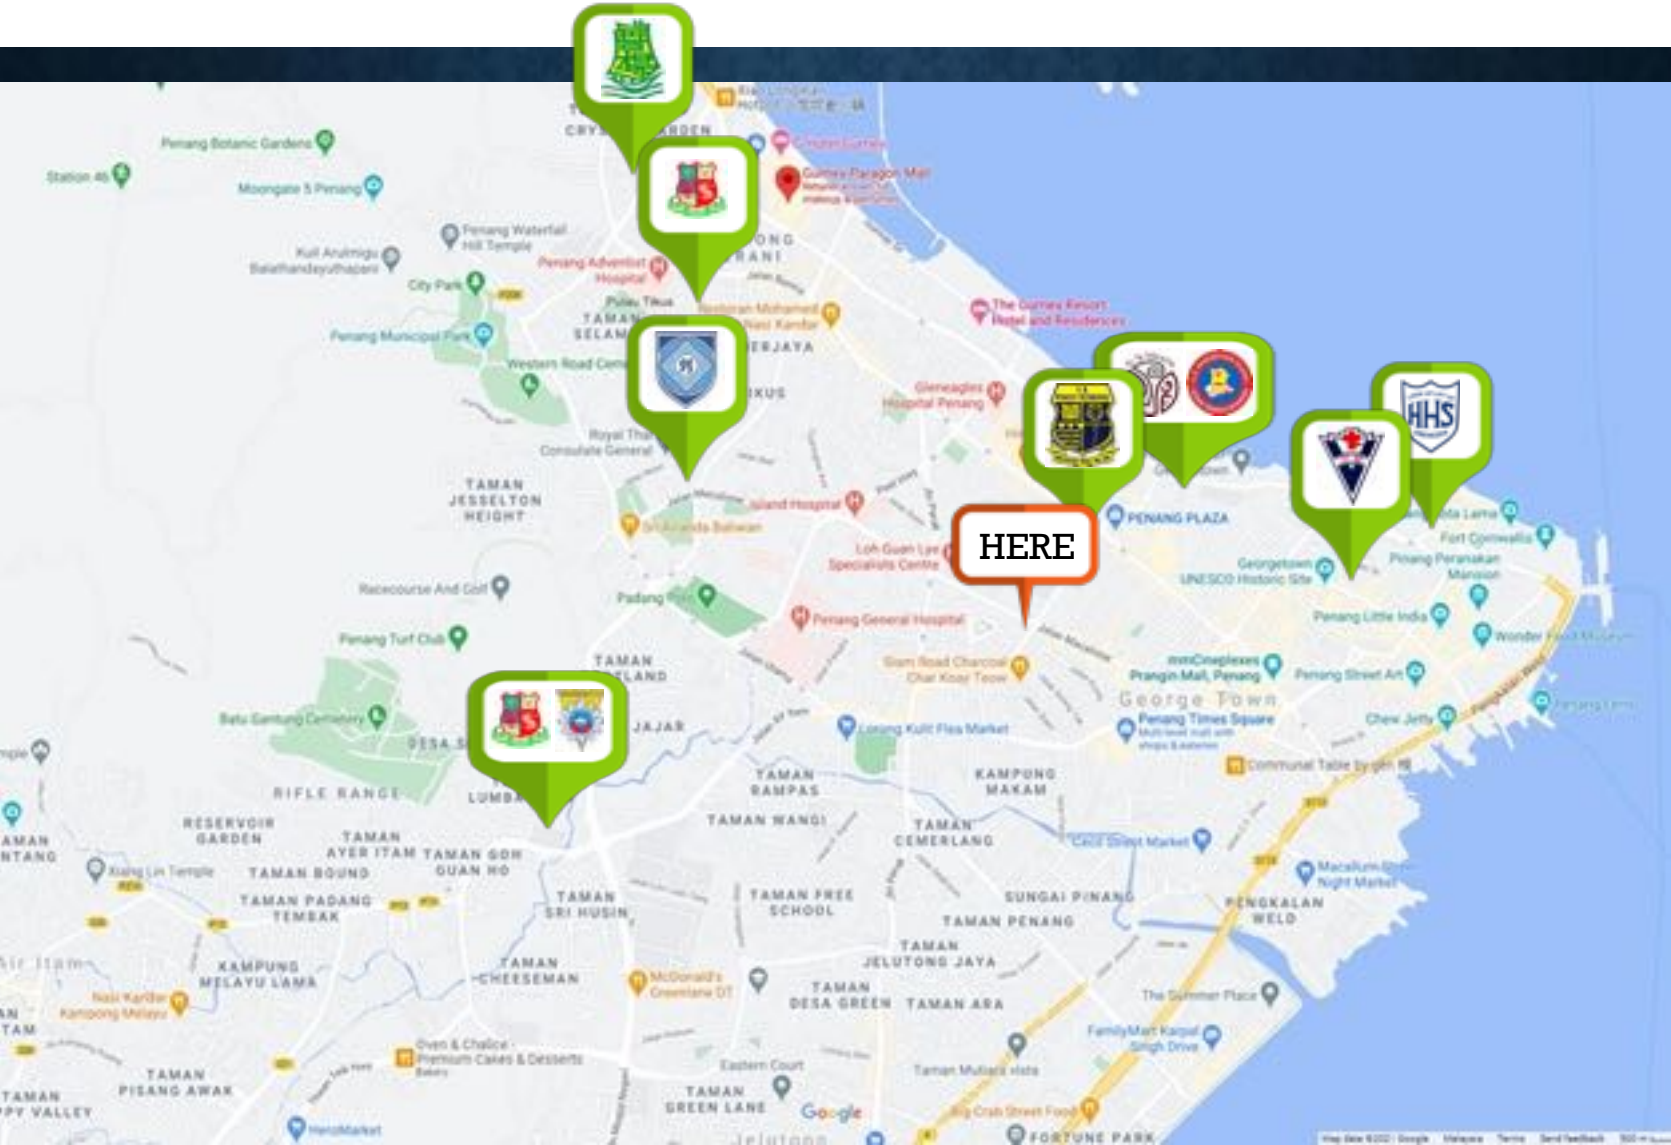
Penang Botanic Gardens
Station 46
Moongate 5 Penang
Penang Waterfall Hill Temple
Kuil Arulmigu Balathandayuthapani
City Park
Penang Municipal Park
Penang Adventist Hospital
Pulau Tikus
TAMAN SELAMAT
Western Road Cemetery
Royal Thai Consulate General
TAMAN JESSELTON HEIGHT
Racecourse And Golf
Penang Turf Club
Batu Gantung Cemetery
RIFLE RANGE
RESERVOIR GARDEN
TAMAN AYER ITAM
TAMAN GOH GUAN HO
TAMAN BOUNG
TAMAN PADANG TEMBAK
KAMPUNG MELAYU LAMA
Nasi Kandar Kampong Melayu
TAMAN PISANG AWAK
HeroMarket
Oven & Chalice Premium Cakes & Desserts
TAMAN CHEESEMAN
TAMAN SRI HUSIN
McDonald's Greenlane DT
Eastern Court
TAMAN GREEN LANE
Jelutong
TAMAN DESA GREEN
TAMAN ARA
TAMAN FREE SCHOOL
TAMAN CEMERLANG
TAMAN PENANG
TAMAN JELUTONG JAYA
SUNGAI PINANG
KAMPUNG MAKAM
TAMAN RAMPAS
TAMAN WANGI
JAJAR
LUMBA
DESA S
Padang Polo
Penang General Hospital
Loh Guan Lye Specialists Centre
Island Hospital
Gleneagles Hospital Penang
Siam Road Charcoal Char Koay Teow
Lorong Kulit Flea Market
HERE
PENANG PLAZA
Gurney Paragon Mall
The Gurney Resort Hotel and Residences
JERJAYA
IKUS
George Town
Penang Times Square
Prangin Mall, Penang
Georgetown UNESCO Historic Site
Penang Little India
Penang Street Art
Pinang Peranakan Mansion
Fort Cornwallis
Wonder Food Museum
Chew Jetty
Communal Table by gen
Cecil Street Market
Macallum Street Night Market
PENGKALAN WELD
The Summer Place
FamilyMart Karpal Singh Drive
Taman Mutiara vista
Big Crab Street Food
FORTUNE PARK
Google
HHS